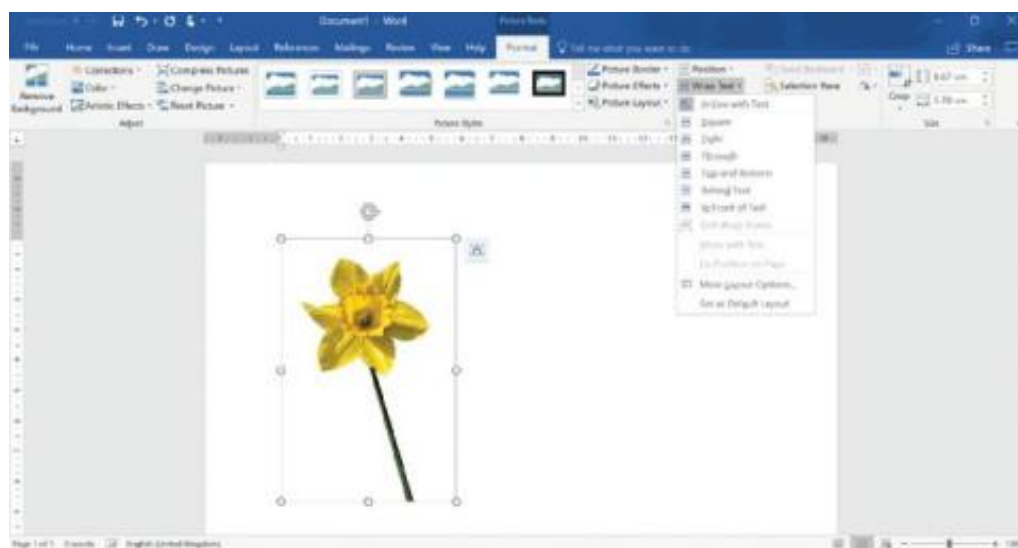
Document1 - Word

Picture Tools

File Home Insert Draw Design Layout References Mailings Review View Help Format Tell me what you want to do

Share

Remove Background

Corrections

Color

Artistic Effects

Compress Pictures

Change Picture

Reset Picture

Adjust

Picture Styles

Picture Border

Picture Effects

Picture Layout

Position

Wrap Text

Send Backward

Selection Pane

Crop

8.67 cm

5.78 cm

Size

In Line with Text
Square
Tight
Through
Top and Bottom
Behind Text
In Front of Text
Edit Wrap Points
Move with Text
Fix Position on Page
More Layout Options...
Set as Default Layout

Page 1 of 1 0 words English (United Kingdom)